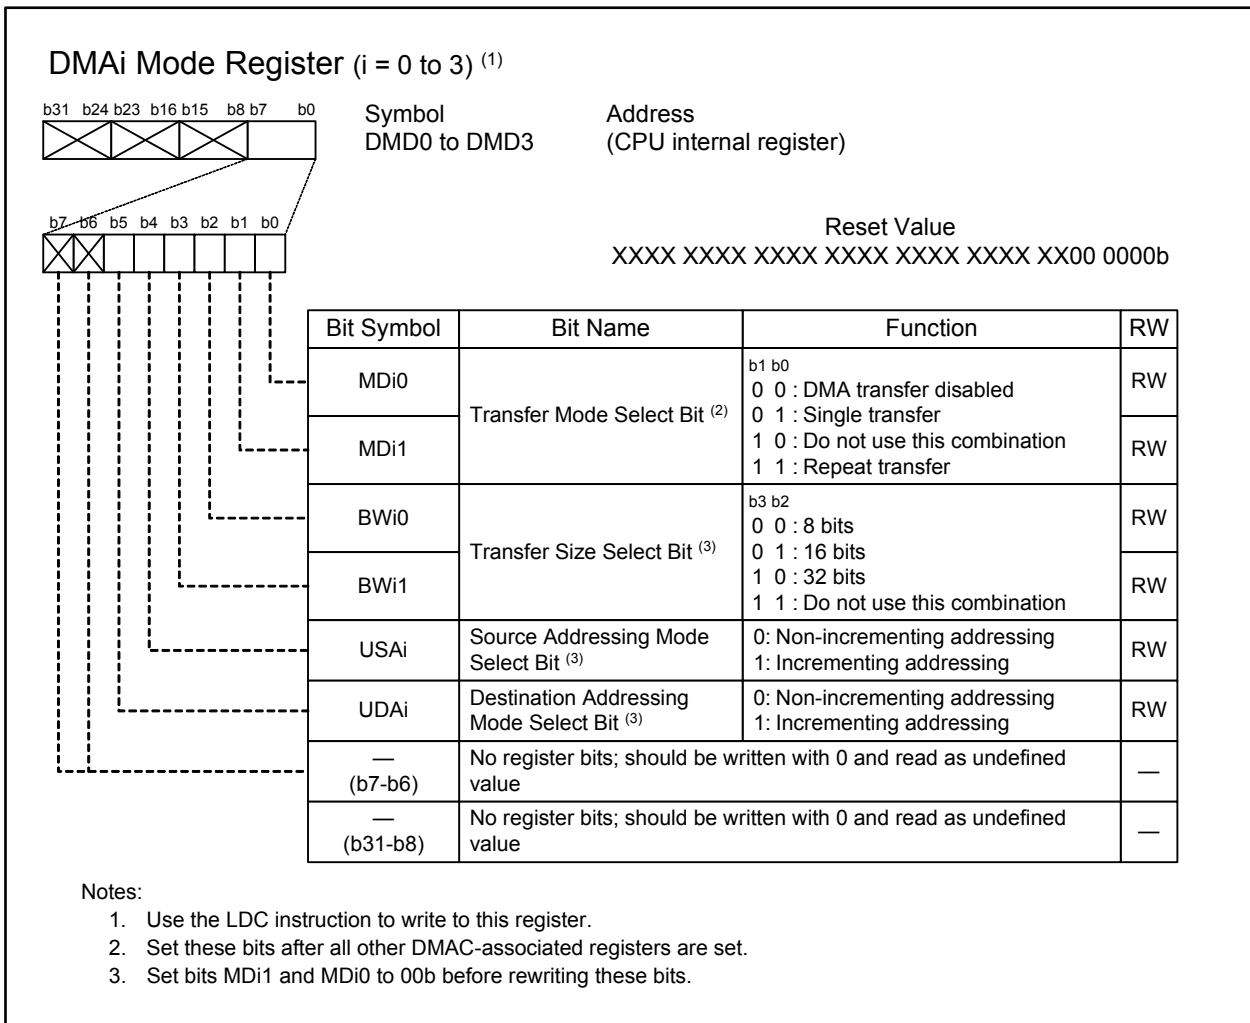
DMAi Mode Register (i = 0 to 3) $^{(1)}$

b31 b24 b23 b16 b15 b8 b7 b0

Symbol
DMD0 to DMD3

Address
(CPU internal register)

b7 b6 b5 b4 b3 b2 b1 b0

Reset Value
XXXX XXXX XXXX XXXX XXXX XXXX XX00 0000b

| Bit Symbol | Bit Name | Function | RW |
|---|---|---|---|
| MDi0 | Transfer Mode Select Bit $^{(2)}$ | b1 b0<br>0 0 : DMA transfer disabled<br>0 1 : Single transfer<br>1 0 : Do not use this combination<br>1 1 : Repeat transfer | RW |
| MDi1 | | | RW |
| BWi0 | Transfer Size Select Bit $^{(3)}$ | b3 b2<br>0 0 : 8 bits<br>0 1 : 16 bits<br>1 0 : 32 bits<br>1 1 : Do not use this combination | RW |
| BWi1 | | | RW |
| USAi | Source Addressing Mode Select Bit $^{(3)}$ | 0: Non-incrementing addressing<br>1: Incrementing addressing | RW |
| UDAi | Destination Addressing Mode Select Bit $^{(3)}$ | 0: Non-incrementing addressing<br>1: Incrementing addressing | RW |
| — (b7-b6) | No register bits; should be written with 0 and read as undefined value | | — |
| — (b31-b8) | No register bits; should be written with 0 and read as undefined value | | — |

Notes:
1. Use the LDC instruction to write to this register.
2. Set these bits after all other DMAC-associated registers are set.
3. Set bits MDi1 and MDi0 to 00b before rewriting these bits.